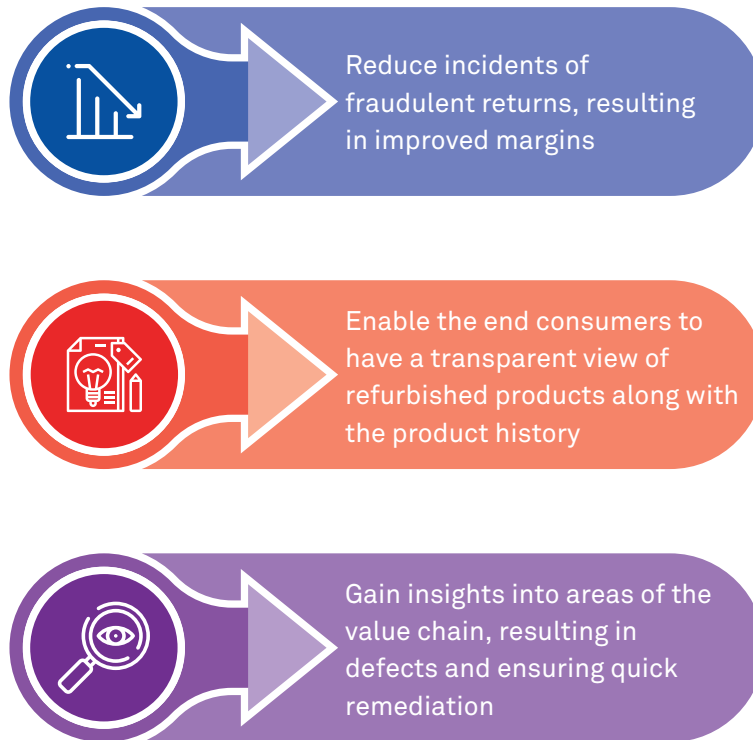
Reduce incidents of fraudulent returns, resulting in improved margins

Enable the end consumers to have a transparent view of refurbished products along with the product history

Gain insights into areas of the value chain, resulting in defects and ensuring quick remediation